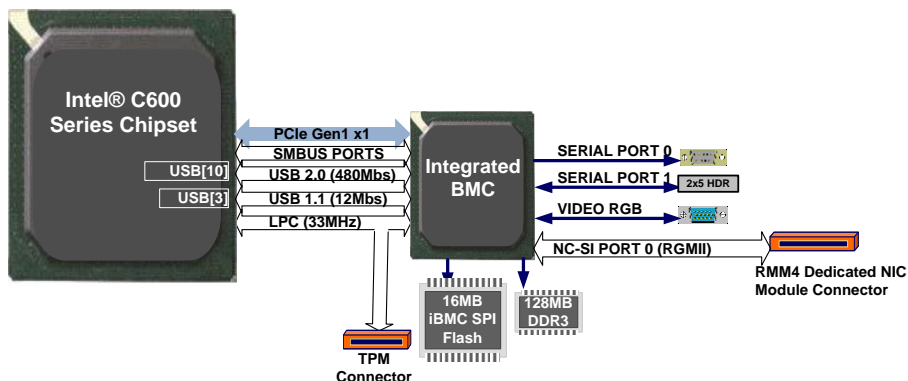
Intel® C600 Series Chipset

USB[10]

USB[3]

PCIe Gen1 x1

SMBUS PORTS

USB 2.0 (480Mbs)

USB 1.1 (12Mbs)

LPC (33MHz)

Integrated BMC

SERIAL PORT 0

SERIAL PORT 1

2x5 HDR

VIDEO RGB

NC-SI PORT 0 (RGMII)

RMM4 Dedicated NIC Module Connector

16MB iBMC SPI Flash

128MB DDR3

TPM Connector